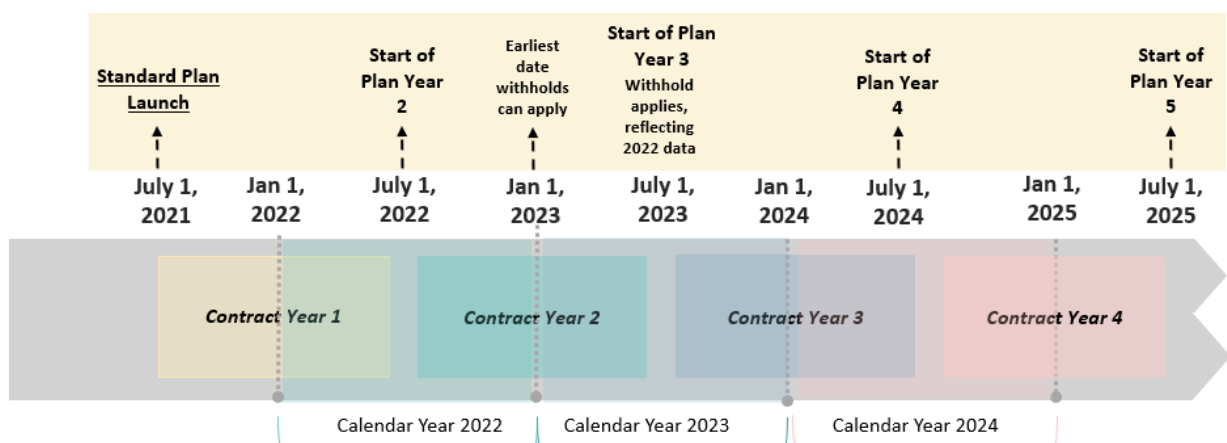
Standard Plan Launch

Start of Plan Year 2

Earliest date withholds can apply

Start of Plan Year 3
Withhold applies, reflecting 2022 data

Start of Plan Year 4

Start of Plan Year 5

July 1, 2021

Jan 1, 2022

July 1, 2022

Jan 1, 2023

July 1, 2023

Jan 1, 2024

July 1, 2024

Jan 1, 2025

July 1, 2025

Contract Year 1

Contract Year 2

Contract Year 3

Contract Year 4

Calendar Year 2022

Calendar Year 2023

Calendar Year 2024